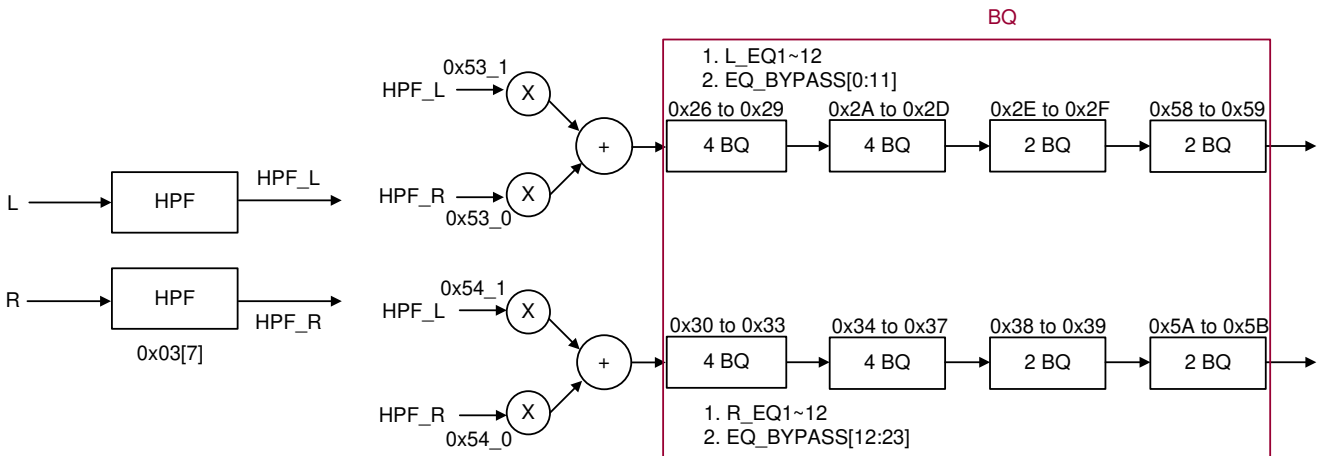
BQ

1. L_EQ1~12
2. EQ_BYPASS[0:11]

0x53_1
HPF_L
X
+
HPF_R
X
0x53_0

0x26 to 0x29
4 BQ
0x2A to 0x2D
4 BQ
0x2E to 0x2F
2 BQ
0x58 to 0x59
2 BQ

L
HPF
HPF_L

R
HPF
HPF_R
0x03[7]

0x54_1
HPF_L
X
+
HPF_R
X
0x54_0

0x30 to 0x33
4 BQ
0x34 to 0x37
4 BQ
0x38 to 0x39
2 BQ
0x5A to 0x5B
2 BQ

1. R_EQ1~12
2. EQ_BYPASS[12:23]